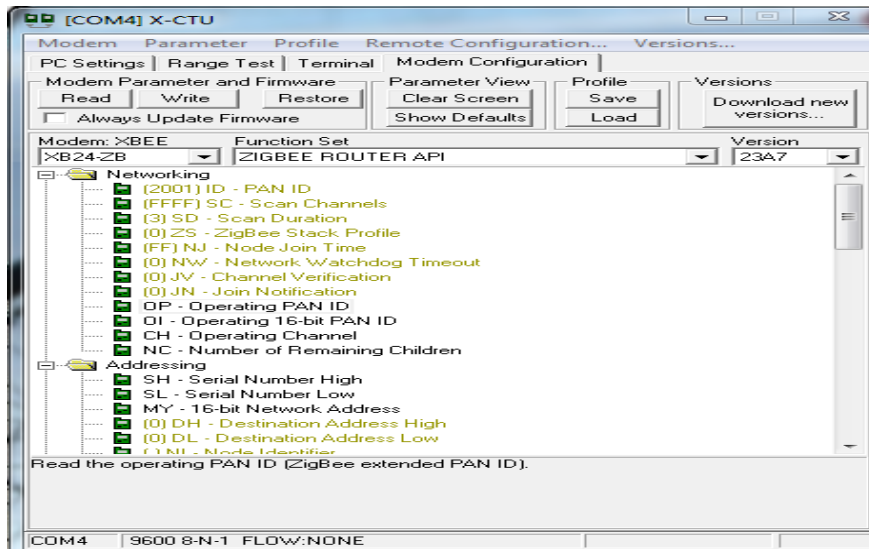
[COM4] X-CTU

Modem Parameter Profile Remote Configuration... Versions...

PC Settings | Range Test | Terminal | Modem Configuration

Modem Parameter and Firmware
Read Write Restore
Always Update Firmware

Parameter View
Clear Screen
Show Defaults

Profile
Save
Load

Versions
Download new versions...

Modem: XBEE
XB24-ZB

Function Set
ZIGBEE ROUTER API

Version
23A7

Networking
(2001) ID - PAN ID
(FFFF) SC - Scan Channels
(3) SD - Scan Duration
(0) ZS - ZigBee Stack Profile
(FF) NJ - Node Join Time
(0) NW - Network Watchdog Timeout
(0) JV - Channel Verification
(0) JN - Join Notification
OP - Operating PAN ID
OI - Operating 16-bit PAN ID
CH - Operating Channel
NC - Number of Remaining Children
Addressing
SH - Serial Number High
SL - Serial Number Low
MY - 16-bit Network Address
(0) DH - Destination Address High
(0) DL - Destination Address Low
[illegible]

Read the operating PAN ID (ZigBee extended PAN ID).

COM4 | 9600 8-N-1 FLOW:NONE